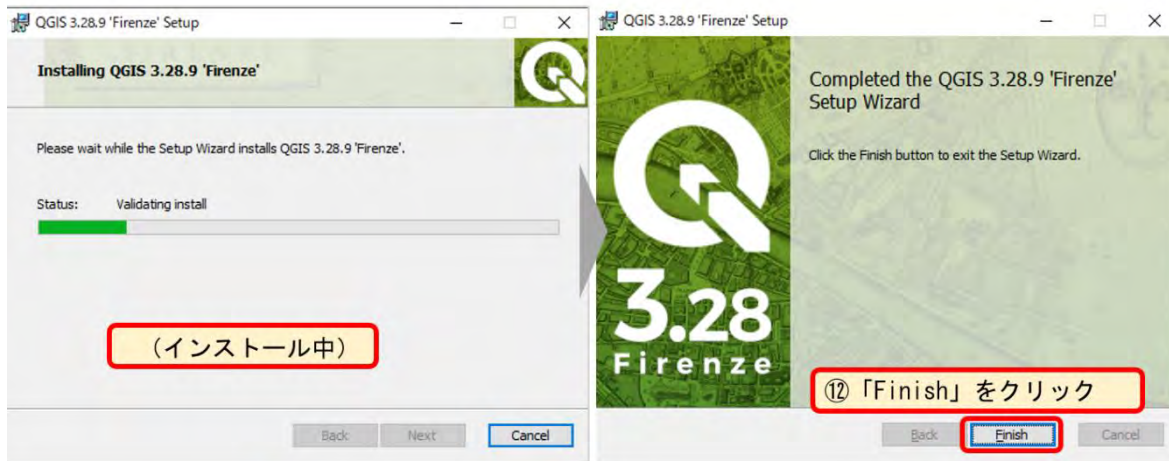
QGIS 3.28.9 'Firenze' Setup

Installing QGIS 3.28.9 'Firenze'

Please wait while the Setup Wizard installs QGIS 3.28.9 'Firenze'.

Status: Validating install

（インストール中）

Back Next Cancel

QGIS 3.28.9 'Firenze' Setup

Completed the QGIS 3.28.9 'Firenze' Setup Wizard

Click the Finish button to exit the Setup Wizard.

3.28
Firenze

⑫「Finish」をクリック

Back Finish Cancel